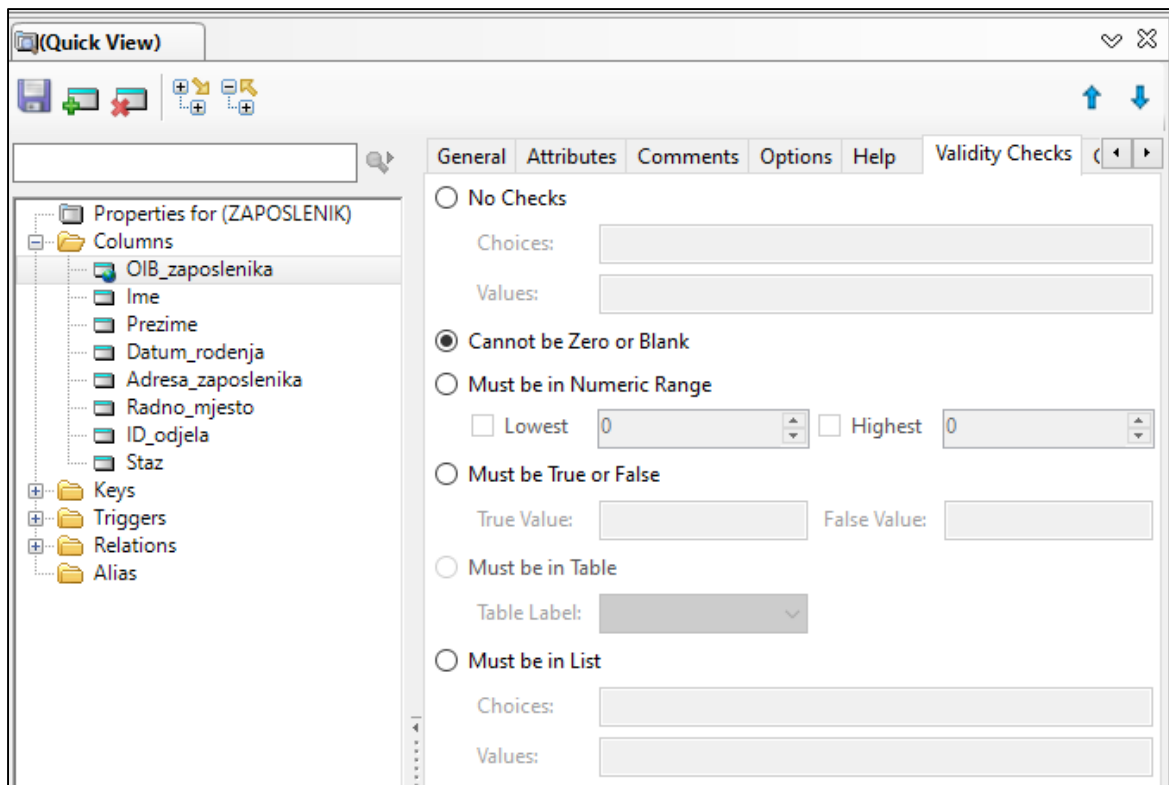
(Quick View)

Properties for (ZAPOSLENIK)
Columns
OIB_zaposlenika
Ime
Prezime
Datum_rodenja
Adresa_zaposlenika
Radno_mjesto
ID_odjela
Staz
Keys
Triggers
Relations
Alias

General | Attributes | Comments | Options | Help | Validity Checks

No Checks
Choices:
Values:
Cannot be Zero or Blank
Must be in Numeric Range
Lowest 0
Highest 0
Must be True or False
True Value:
False Value:
Must be in Table
Table Label:
Must be in List
Choices:
Values: